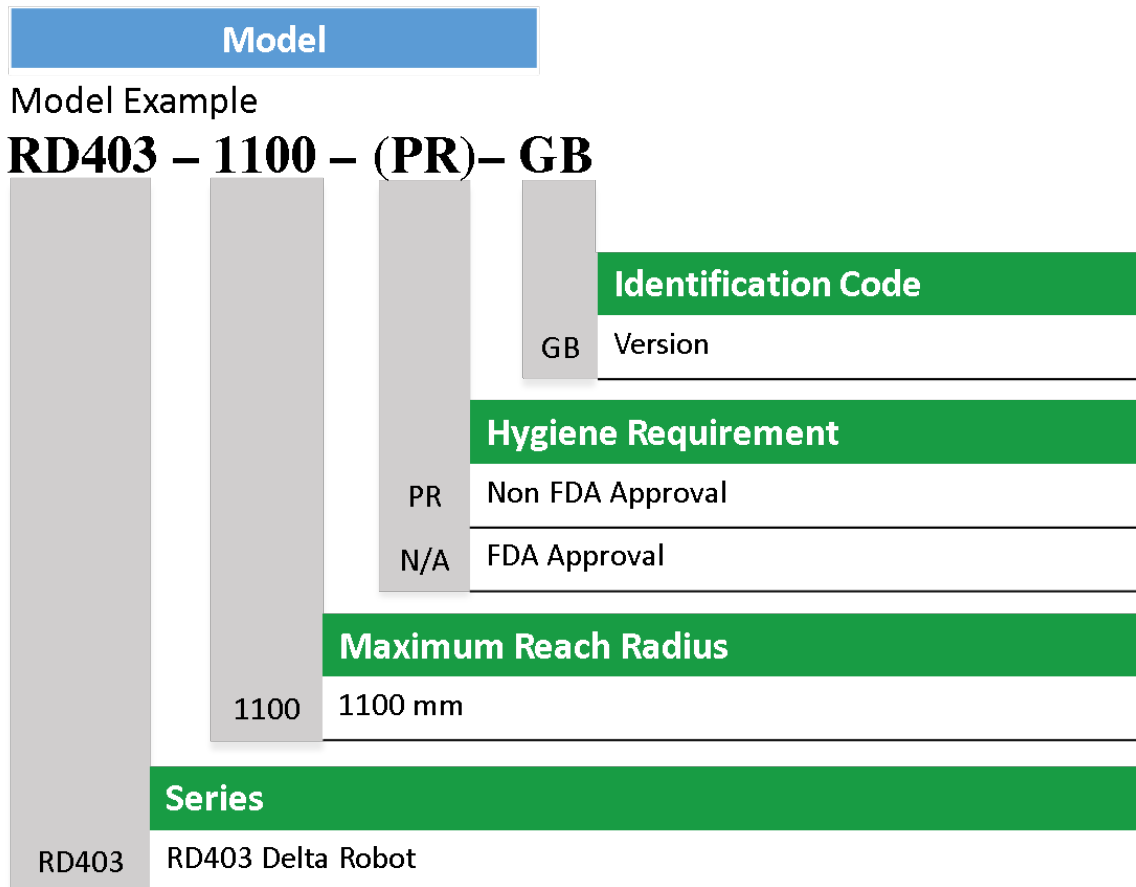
Model

Model Example

RD403 – 1100 – (PR)– GB

Identification Code

GB Version

Hygiene Requirement

PR Non FDA Approval

N/A FDA Approval

Maximum Reach Radius

1100 1100 mm

Series

RD403 RD403 Delta Robot